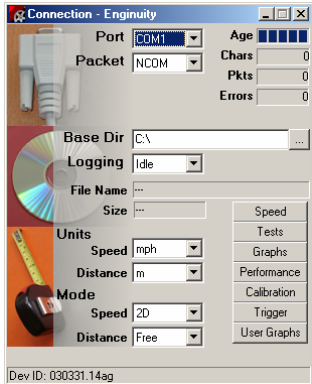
Connection - Enginuity

Port COM1
Packet NCOM

Age
Chars 0
Pkts 0
Errors 0

Base Dir C:\
...
Logging Idle
File Name ---
Size ---

Speed
Tests
Graphs
Performance
Calibration
Trigger
User Graphs

Units
Speed mph
Distance m

Mode
Speed 2D
Distance Free

Dev ID: 030331.14ag